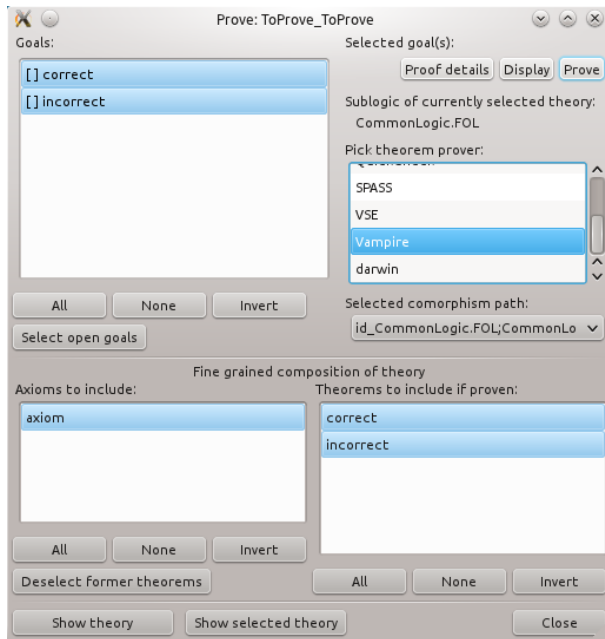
Prove: ToProve_ToProve

Goals:

[] correct

[] incorrect

All None Invert

Select open goals

Selected goal(s):

Proof details Display Prove

Sublogic of currently selected theory:
CommonLogic.FOL

Pick theorem prover:

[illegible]

SPASS

VSE

Vampire

darwin

Selected comorphism path:

id_CommonLogic.FOL;CommonLo

Fine grained composition of theory

Axioms to include:

axiom

All None Invert

Deselect former theorems

Theorems to include if proven:

correct

incorrect

All None Invert

Show theory Show selected theory Close